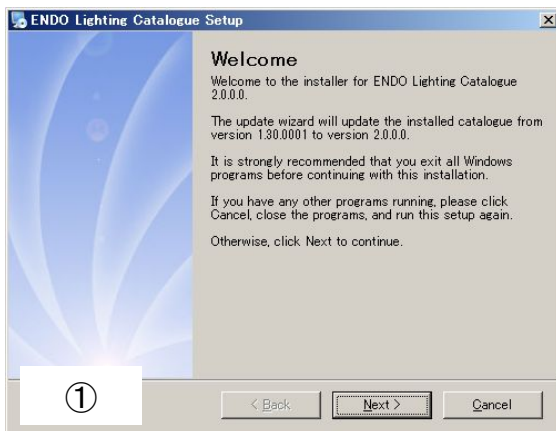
ENDO Lighting Catalogue Setup

Welcome

Welcome to the installer for ENDO Lighting Catalogue 2.0.0.0.

The update wizard will update the installed catalogue from version 1.30.0001 to version 2.0.0.0.

It is strongly recommended that you exit all Windows programs before continuing with this installation.

If you have any other programs running, please click Cancel, close the programs, and run this setup again.

Otherwise, click Next to continue.

①

< Back

Next >

Cancel